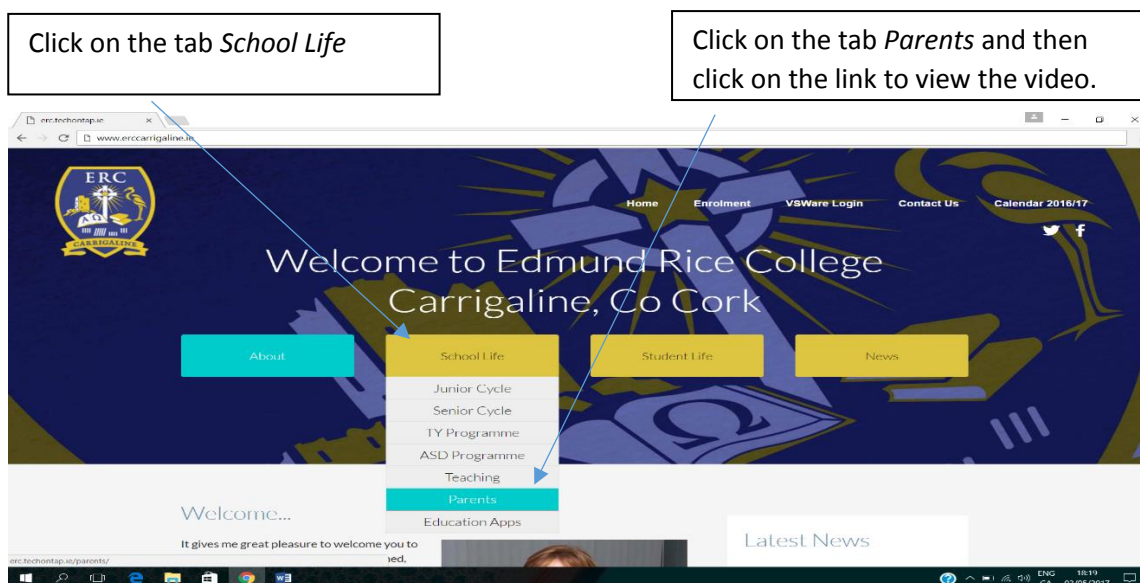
Click on the tab *School Life*

Click on the tab *Parents* and then click on the link to view the video.

erc.techontap.ie

www.erccarrigaline.ie

ERC

CARRIGALINE

Home Enrolment VSWare Login Contact Us Calendar 2016/17

Welcome to Edmund Rice College Carrigaline, Co Cork

About

School Life

Student Life

News

Junior Cycle
Senior Cycle
TY Programme
ASD Programme
Teaching
Parents
Education Apps

Welcome...

It gives me great pleasure to welcome you to

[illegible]ned,

Latest News

erc.techontap.ie/parents/

ENG 18:19